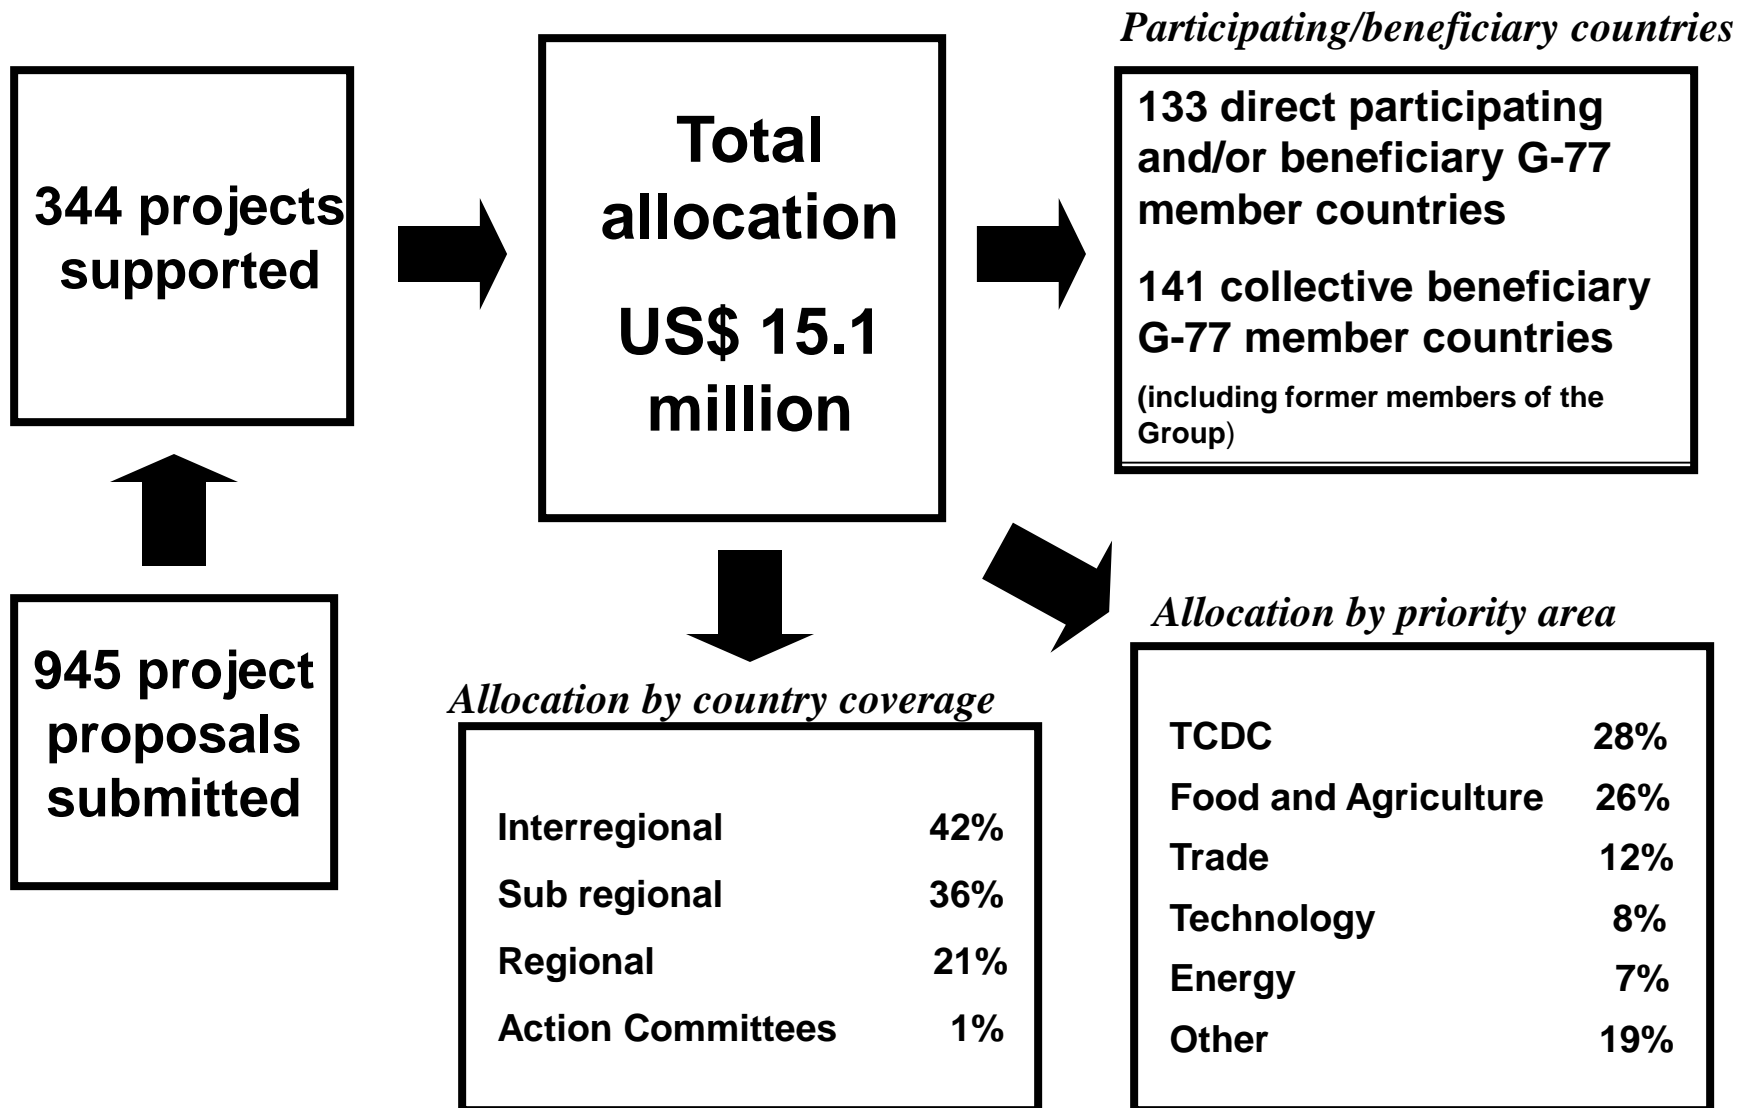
344 projects supported

945 project proposals submitted

Total allocation

US$ 15.1 million

Participating/beneficiary countries

133 direct participating and/or beneficiary G-77 member countries

141 collective beneficiary G-77 member countries

(including former members of the Group)

Allocation by country coverage

| Interregional | 42% |
|---|---|
| Sub regional | 36% |
| Regional | 21% |
| Action Committees | 1% |

Allocation by priority area

| TCDC | 28% |
|---|---|
| Food and Agriculture | 26% |
| Trade | 12% |
| Technology | 8% |
| Energy | 7% |
| Other | 19% |